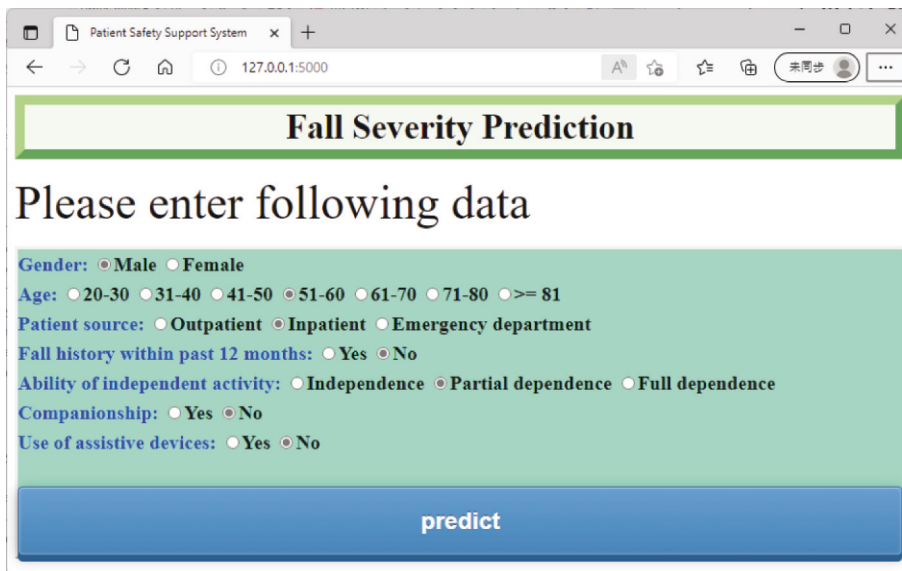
Patient Safety Support System ×
127.0.0.1:5000
未同步
...

Fall Severity Prediction

Please enter following data

Gender: Male Female
Age: 20-30 31-40 41-50 51-60 61-70 71-80 >= 81
Patient source: Outpatient Inpatient Emergency department
Fall history within past 12 months: Yes No
Ability of independent activity: Independence Partial dependence Full dependence
Companionship: Yes No
Use of assistive devices: Yes No

predict